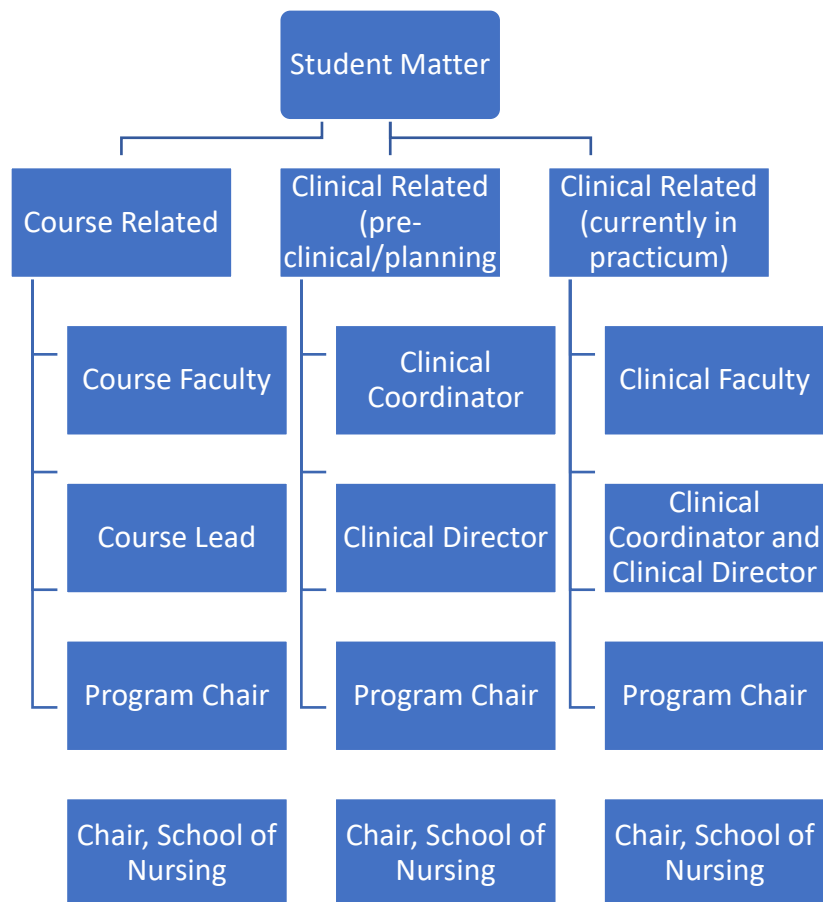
Student Matter

Course Related

Course Faculty

Course Lead

Program Chair

Chair, School of Nursing

Clinical Related (pre-clinical/planning

Clinical Coordinator

Clinical Director

Program Chair

Chair, School of Nursing

Clinical Related (currently in practicum)

Clinical Faculty

Clinical Coordinator and Clinical Director

Program Chair

Chair, School of Nursing